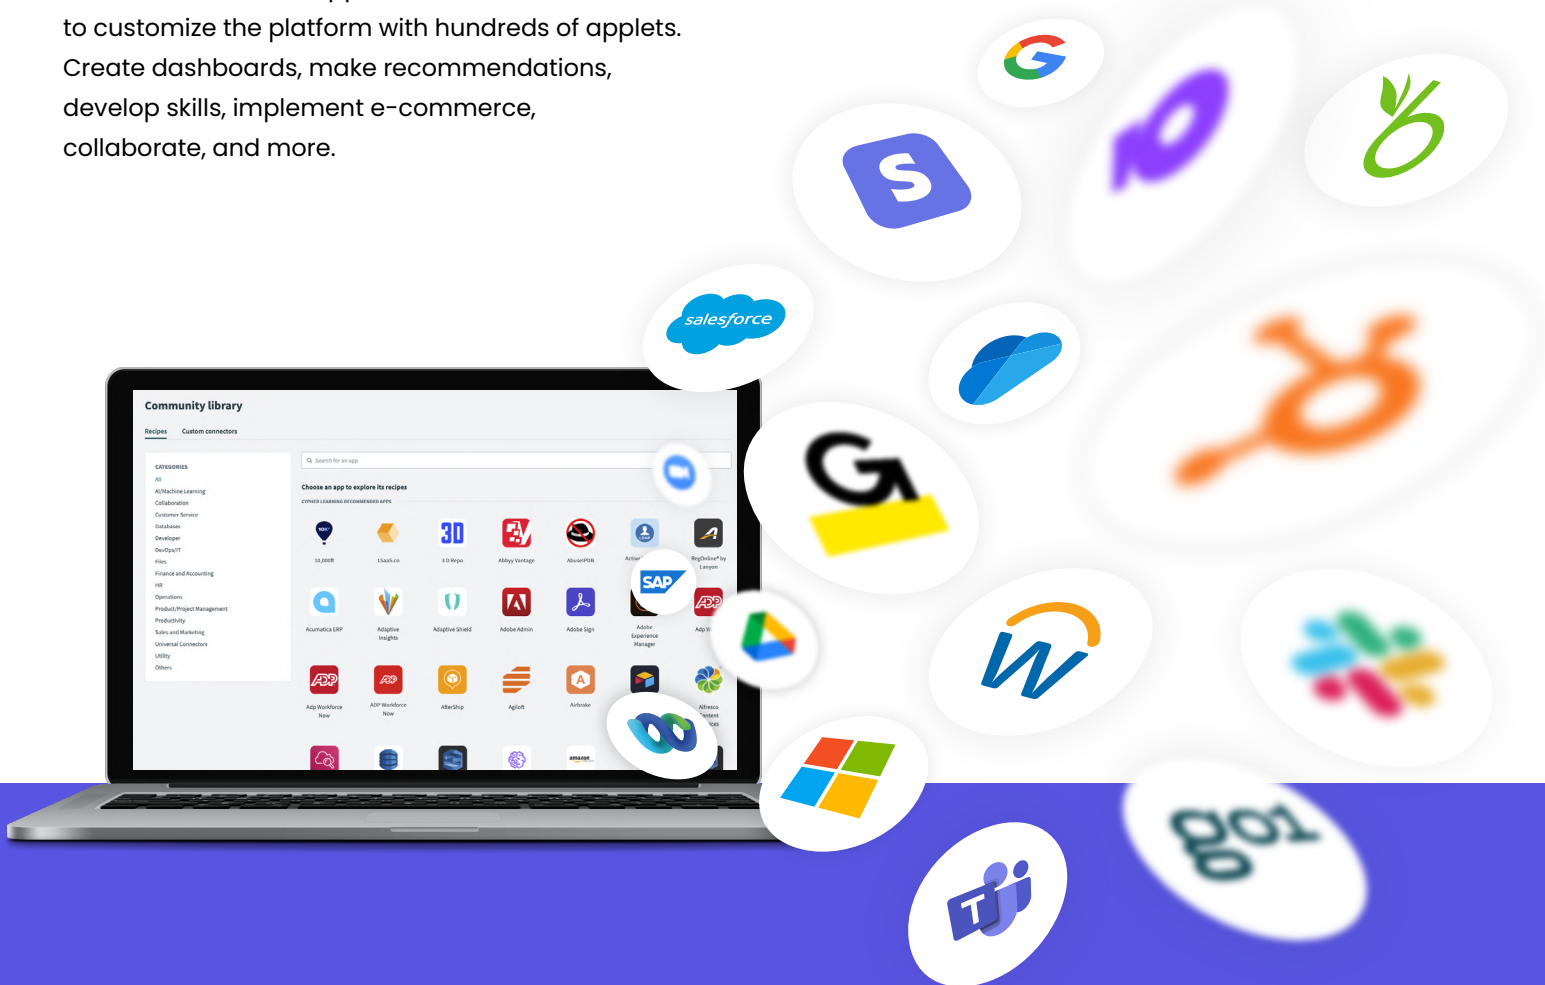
to customize the platform with hundreds of applets. Create dashboards, make recommendations, develop skills, implement e-commerce, collaborate, and more.

Community library

Recipes Custom connectors

CATEGORIES
All
AI/Machine Learning
Collaboration
Customer Service
Databases
Developer
DevOps/IT
Files
Finance and Accounting
HR
Operations
Product/Project Management
Productivity
Sales and Marketing
Universal Connectors
Utility
Others

Search for an app

Choose an app to explore its recipes

CYPHER LEARNING RECOMMENDED APPS

10,000ft
15Five.co
3D Repo
Abbyy Vantage
AbuseIPDB
RegOnline® by Lanyon
Acumatica ERP
Adaptive Insights
Adaptive Shield
Adobe Admin
Adobe Sign
Adobe Experience Manager
Adp Workforce Now
ADP Workforce Now
AfterShip
Agiloft
Airbrake
Alfresco Content

salesforce

SAP

go1